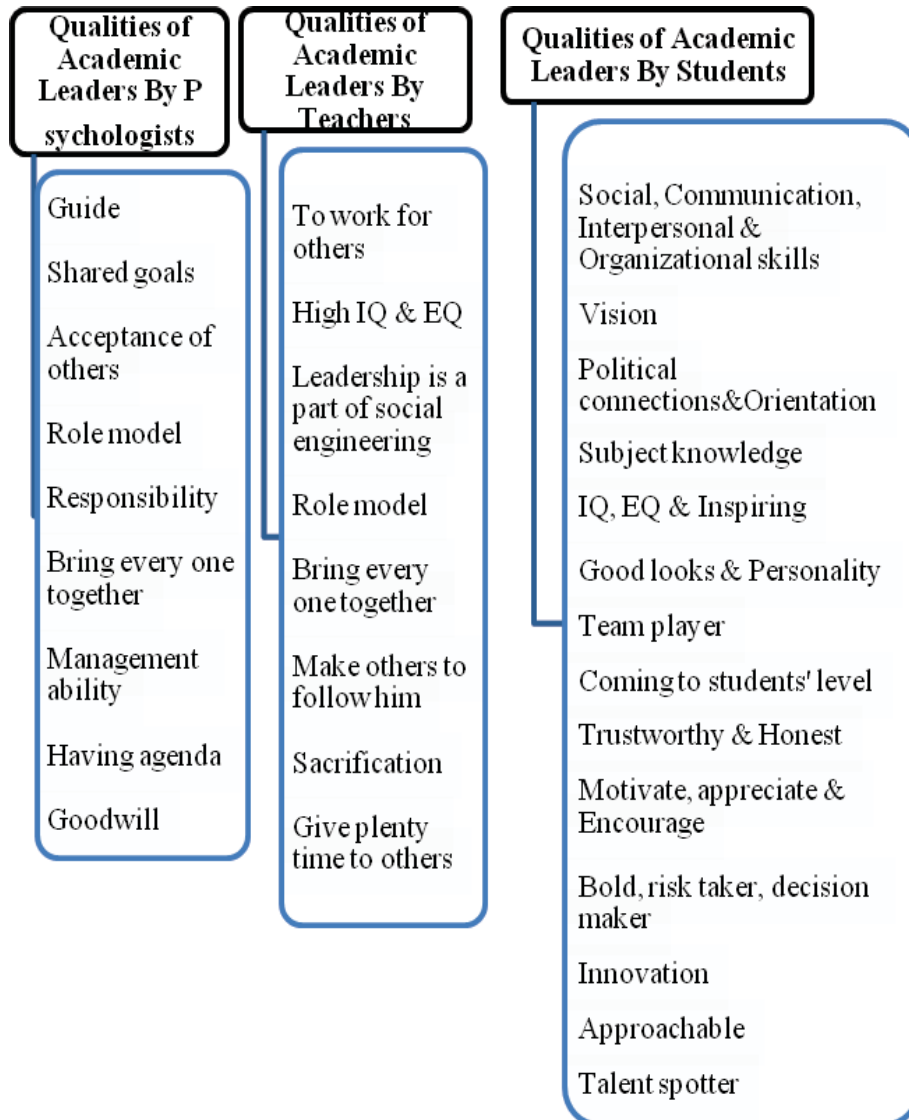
Qualities of Academic Leaders By P sychologists

Guide

Shared goals

Acceptance of others

Role model

Responsibility

Bring every one together

Management ability

Having agenda

Goodwill

Qualities of Academic Leaders By Teachers

To work for others

High IQ & EQ

Leadership is a part of social engineering

Role model

Bring every one together

Make others to follow him

Sacrification

Give plenty time to others

Qualities of Academic Leaders By Students

Social, Communication, Interpersonal & Organizational skills

Vision

Political connections&Orientation

Subject knowledge

IQ, EQ & Inspiring

Good looks & Personality

Team player

Coming to students' level

Trustworthy & Honest

Motivate, appreciate & Encourage

Bold, risk taker, decision maker

Innovation

Approachable

Talent spotter